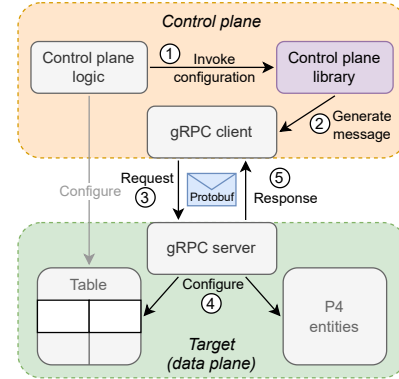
Control plane

Control plane logic

① Invoke configuration

Control plane library

gRPC client

② Generate message

Configure

Request ③

Protobuf

⑤ Response

gRPC server

Table

Configure ④

P4 entities

Target (data plane)